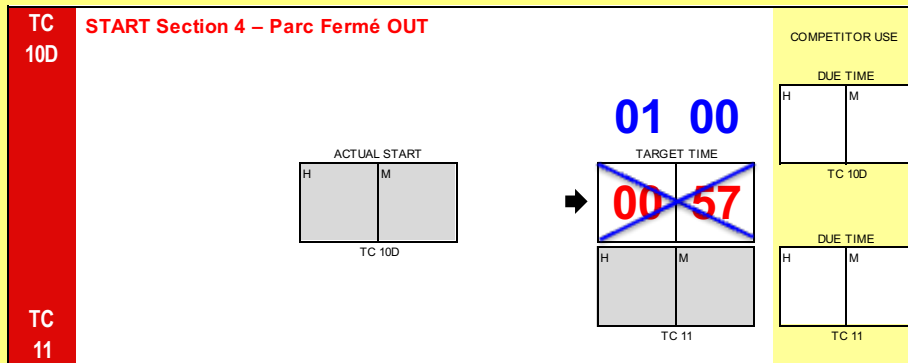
TC 10D

START Section 4 – Parc Fermé OUT

ACTUAL START

| H | M |
|---|---|
| | |

TC 10D

01 00

TARGET TIME

| 00 | 57 |
|---|---|

| H | M |
|---|---|
| | |

TC 11

TC 11

COMPETITOR USE

DUE TIME

| H | M |
|---|---|
| | |

TC 10D

DUE TIME

| H | M |
|---|---|
| | |

TC 11